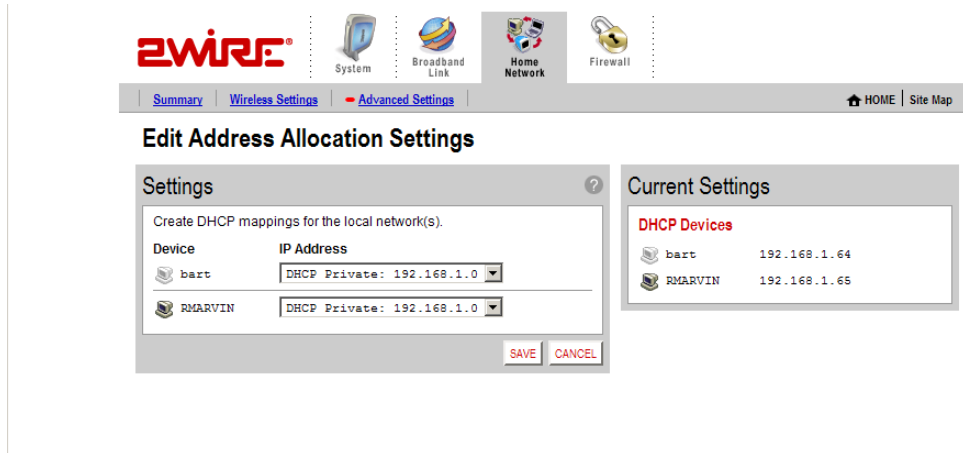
2WIRE®

System

Broadband Link

Home Network

Firewall

Summary | Wireless Settings | Advanced Settings

HOME | Site Map

Edit Address Allocation Settings

Settings

?

Create DHCP mappings for the local network(s).

| Device | IP Address |
|---|---|
| bart | DHCP Private: 192.168.1.0 |
| RMARVIN | DHCP Private: 192.168.1.0 |

SAVE CANCEL

Current Settings

DHCP Devices

| | |
|---|---|
| bart | 192.168.1.64 |
| RMARVIN | 192.168.1.65 |